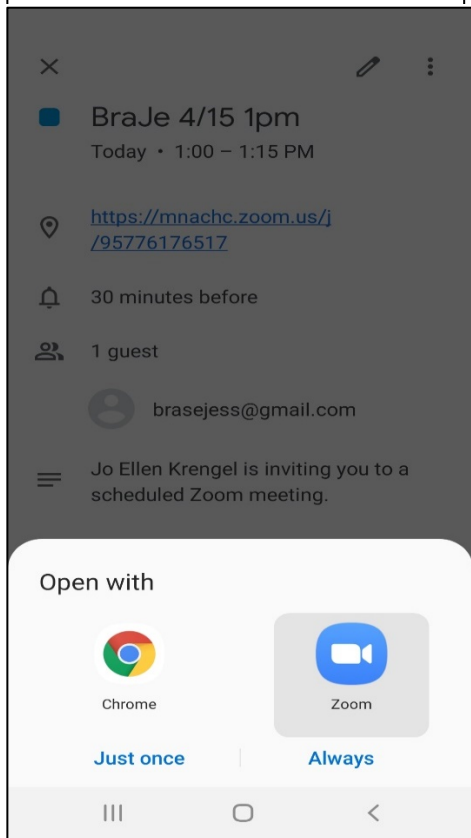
BraJe 4/15 1pm
Today • 1:00 – 1:15 PM

https://mnachc.zoom.us/j/95776176517

30 minutes before

1 guest

brasejess@gmail.com

Jo Ellen Krengel is inviting you to a scheduled Zoom meeting.

Open with

Chrome

Zoom

Just once

Always